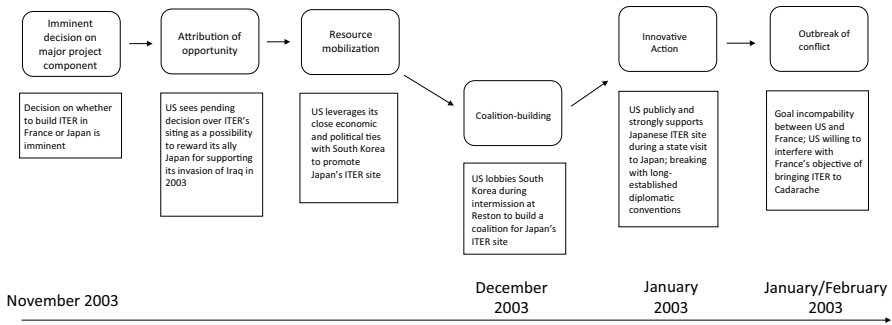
Imminent decision on major project component

Decision on whether to build ITER in France or Japan is imminent

Attribution of opportunity

US sees pending decision over ITER's siting as a possibility to reward its ally Japan for supporting its invasion of Iraq in 2003

Resource mobilization

US leverages its close economic and political ties with South Korea to promote Japan's ITER site

Coalition-building

US lobbies South Korea during intermission at Reston to build a coalition for Japan's ITER site

Innovative Action

US publicly and strongly supports Japanese ITER site during a state visit to Japan; breaking with long-established diplomatic conventions

Outbreak of conflict

Goal incompability between US and France; US willing to interfere with France's objective of bringing ITER to Cadarache

November 2003

December 2003

January 2003

January/February 2003